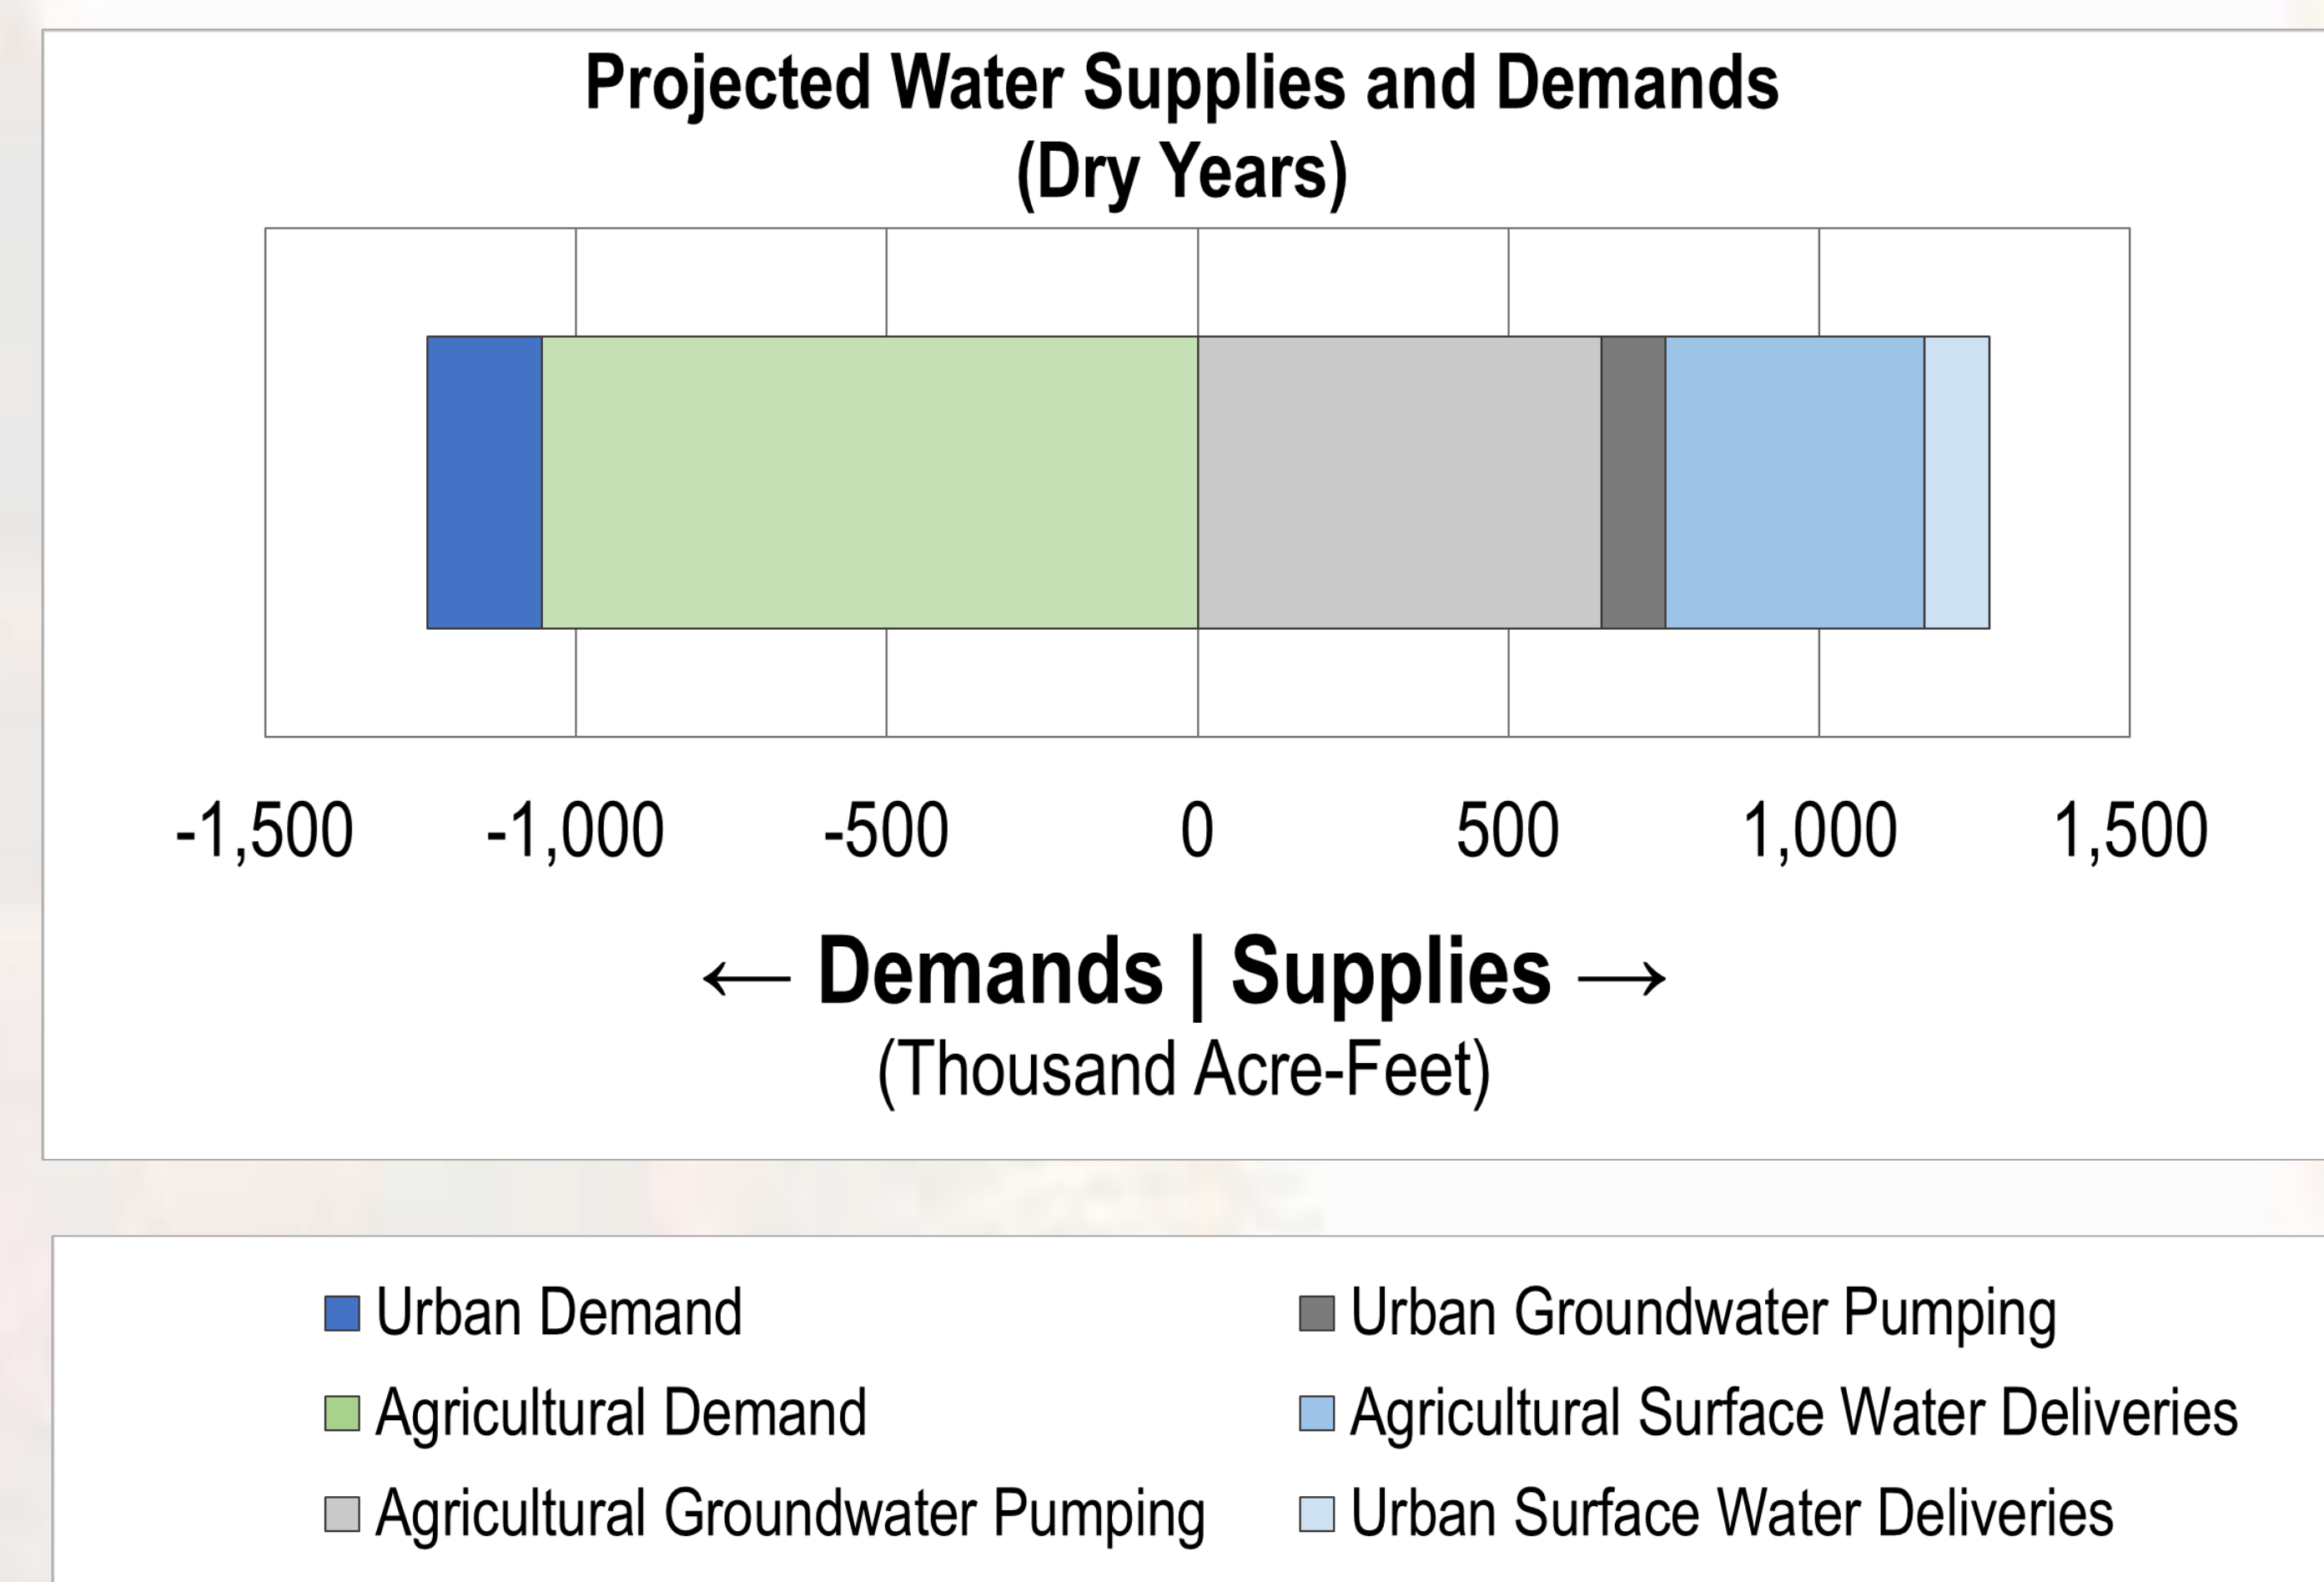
Projected Water Supplies and Demands
(Dry Years)

-1,500 -1,000 -500 0 500 1,000 1,500

← Demands | Supplies →
(Thousand Acre-Feet)

Urban Demand
Agricultural Demand
Agricultural Groundwater Pumping
Urban Groundwater Pumping
Agricultural Surface Water Deliveries
Urban Surface Water Deliveries